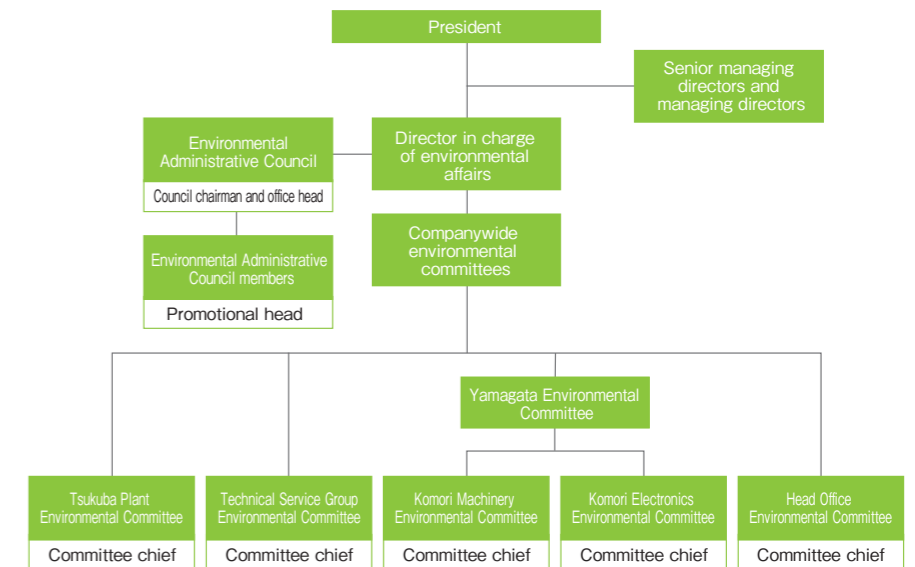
President

Senior managing directors and managing directors

Environmental Administrative Council

Council chairman and office head

Director in charge of environmental affairs

Environmental Administrative Council members

Promotional head

Companywide environmental committees

Yamagata Environmental Committee

Tsukuba Plant Environmental Committee

Committee chief

Technical Service Group Environmental Committee

Committee chief

Komori Machinery Environmental Committee

Committee chief

Komori Electronics Environmental Committee

Committee chief

Head Office Environmental Committee

Committee chief